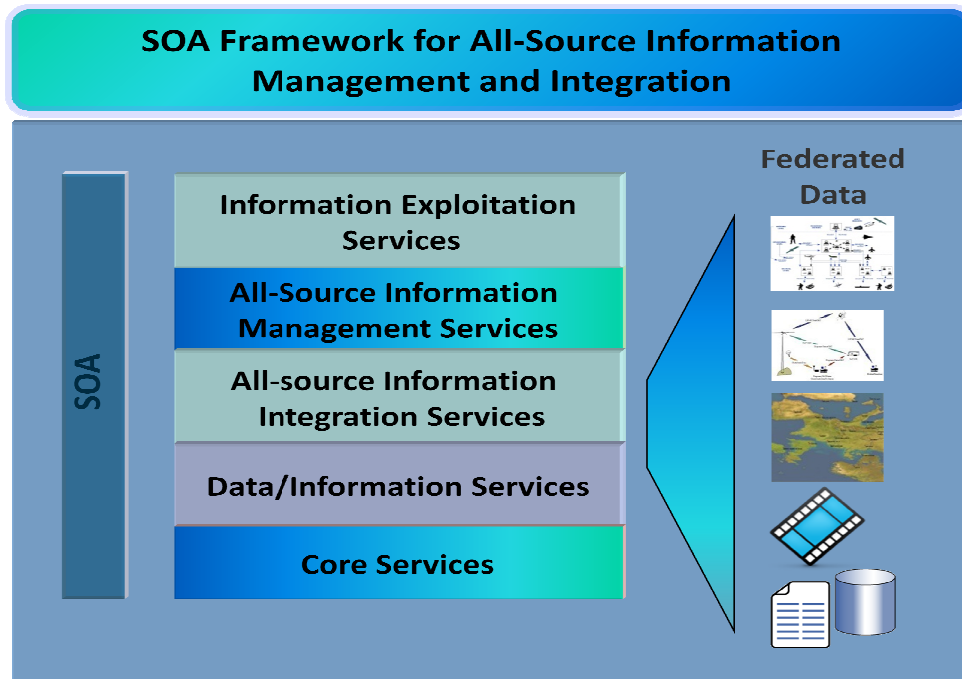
SOA Framework for All-Source Information Management and Integration

SOA

Information Exploitation Services

All-Source Information Management Services

All-source Information Integration Services

Data/Information Services

Core Services

Federated Data